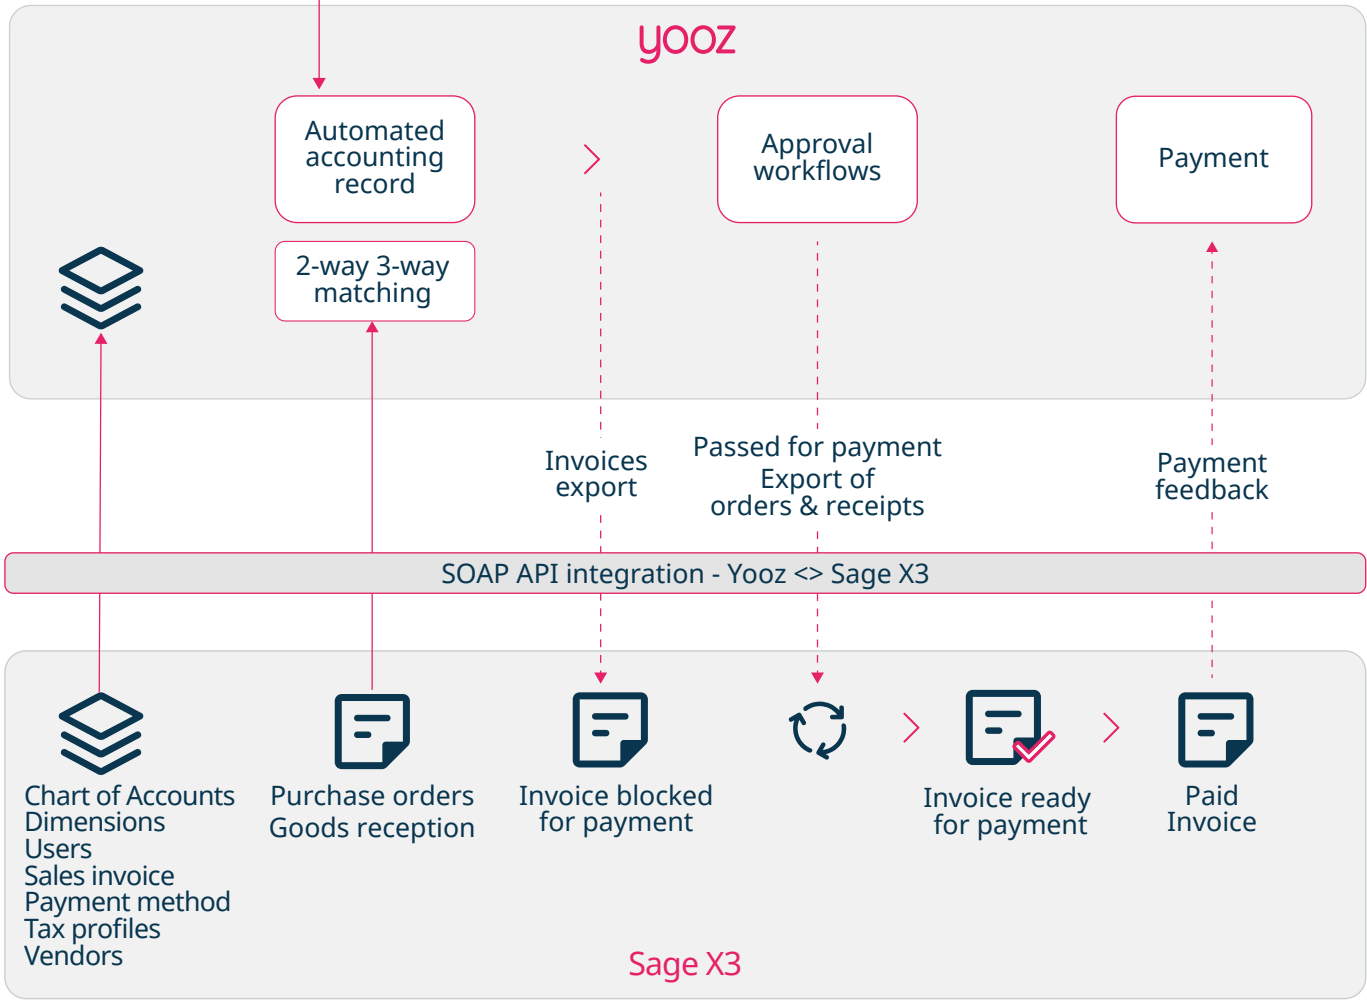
yooz

Automated accounting record

2-way 3-way matching

Approval workflows

Payment

Invoices export

Passed for payment
Export of orders & receipts

Payment feedback

SOAP API integration - Yooz <> Sage X3

Chart of Accounts
Dimensions
Users
Sales invoice
Payment method
Tax profiles
Vendors

Purchase orders
Goods reception

Invoice blocked for payment

Invoice ready for payment

Paid Invoice

Sage X3